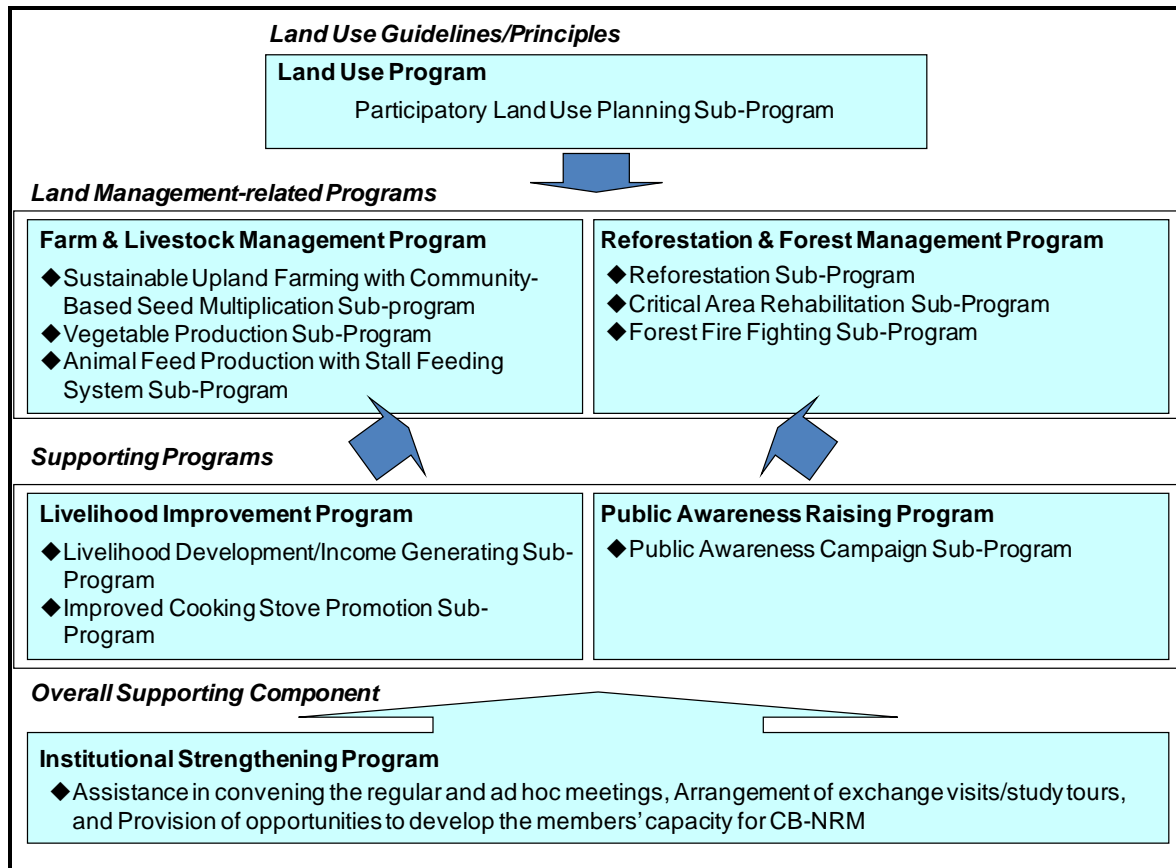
Land Use Guidelines/Principles

Land Use Program

Participatory Land Use Planning Sub-Program

Land Management-related Programs

Farm & Livestock Management Program

◆Sustainable Upland Farming with Community-Based Seed Multiplication Sub-program
◆Vegetable Production Sub-Program
◆Animal Feed Production with Stall Feeding System Sub-Program

Reforestation & Forest Management Program

◆Reforestation Sub-Program
◆Critical Area Rehabilitation Sub-Program
◆Forest Fire Fighting Sub-Program

Supporting Programs

Livelihood Improvement Program

◆Livelihood Development/Income Generating Sub-Program
◆Improved Cooking Stove Promotion Sub-Program

Public Awareness Raising Program

◆Public Awareness Campaign Sub-Program

Overall Supporting Component

Institutional Strengthening Program

◆Assistance in convening the regular and ad hoc meetings, Arrangement of exchange visits/study tours, and Provision of opportunities to develop the members' capacity for CB-NRM